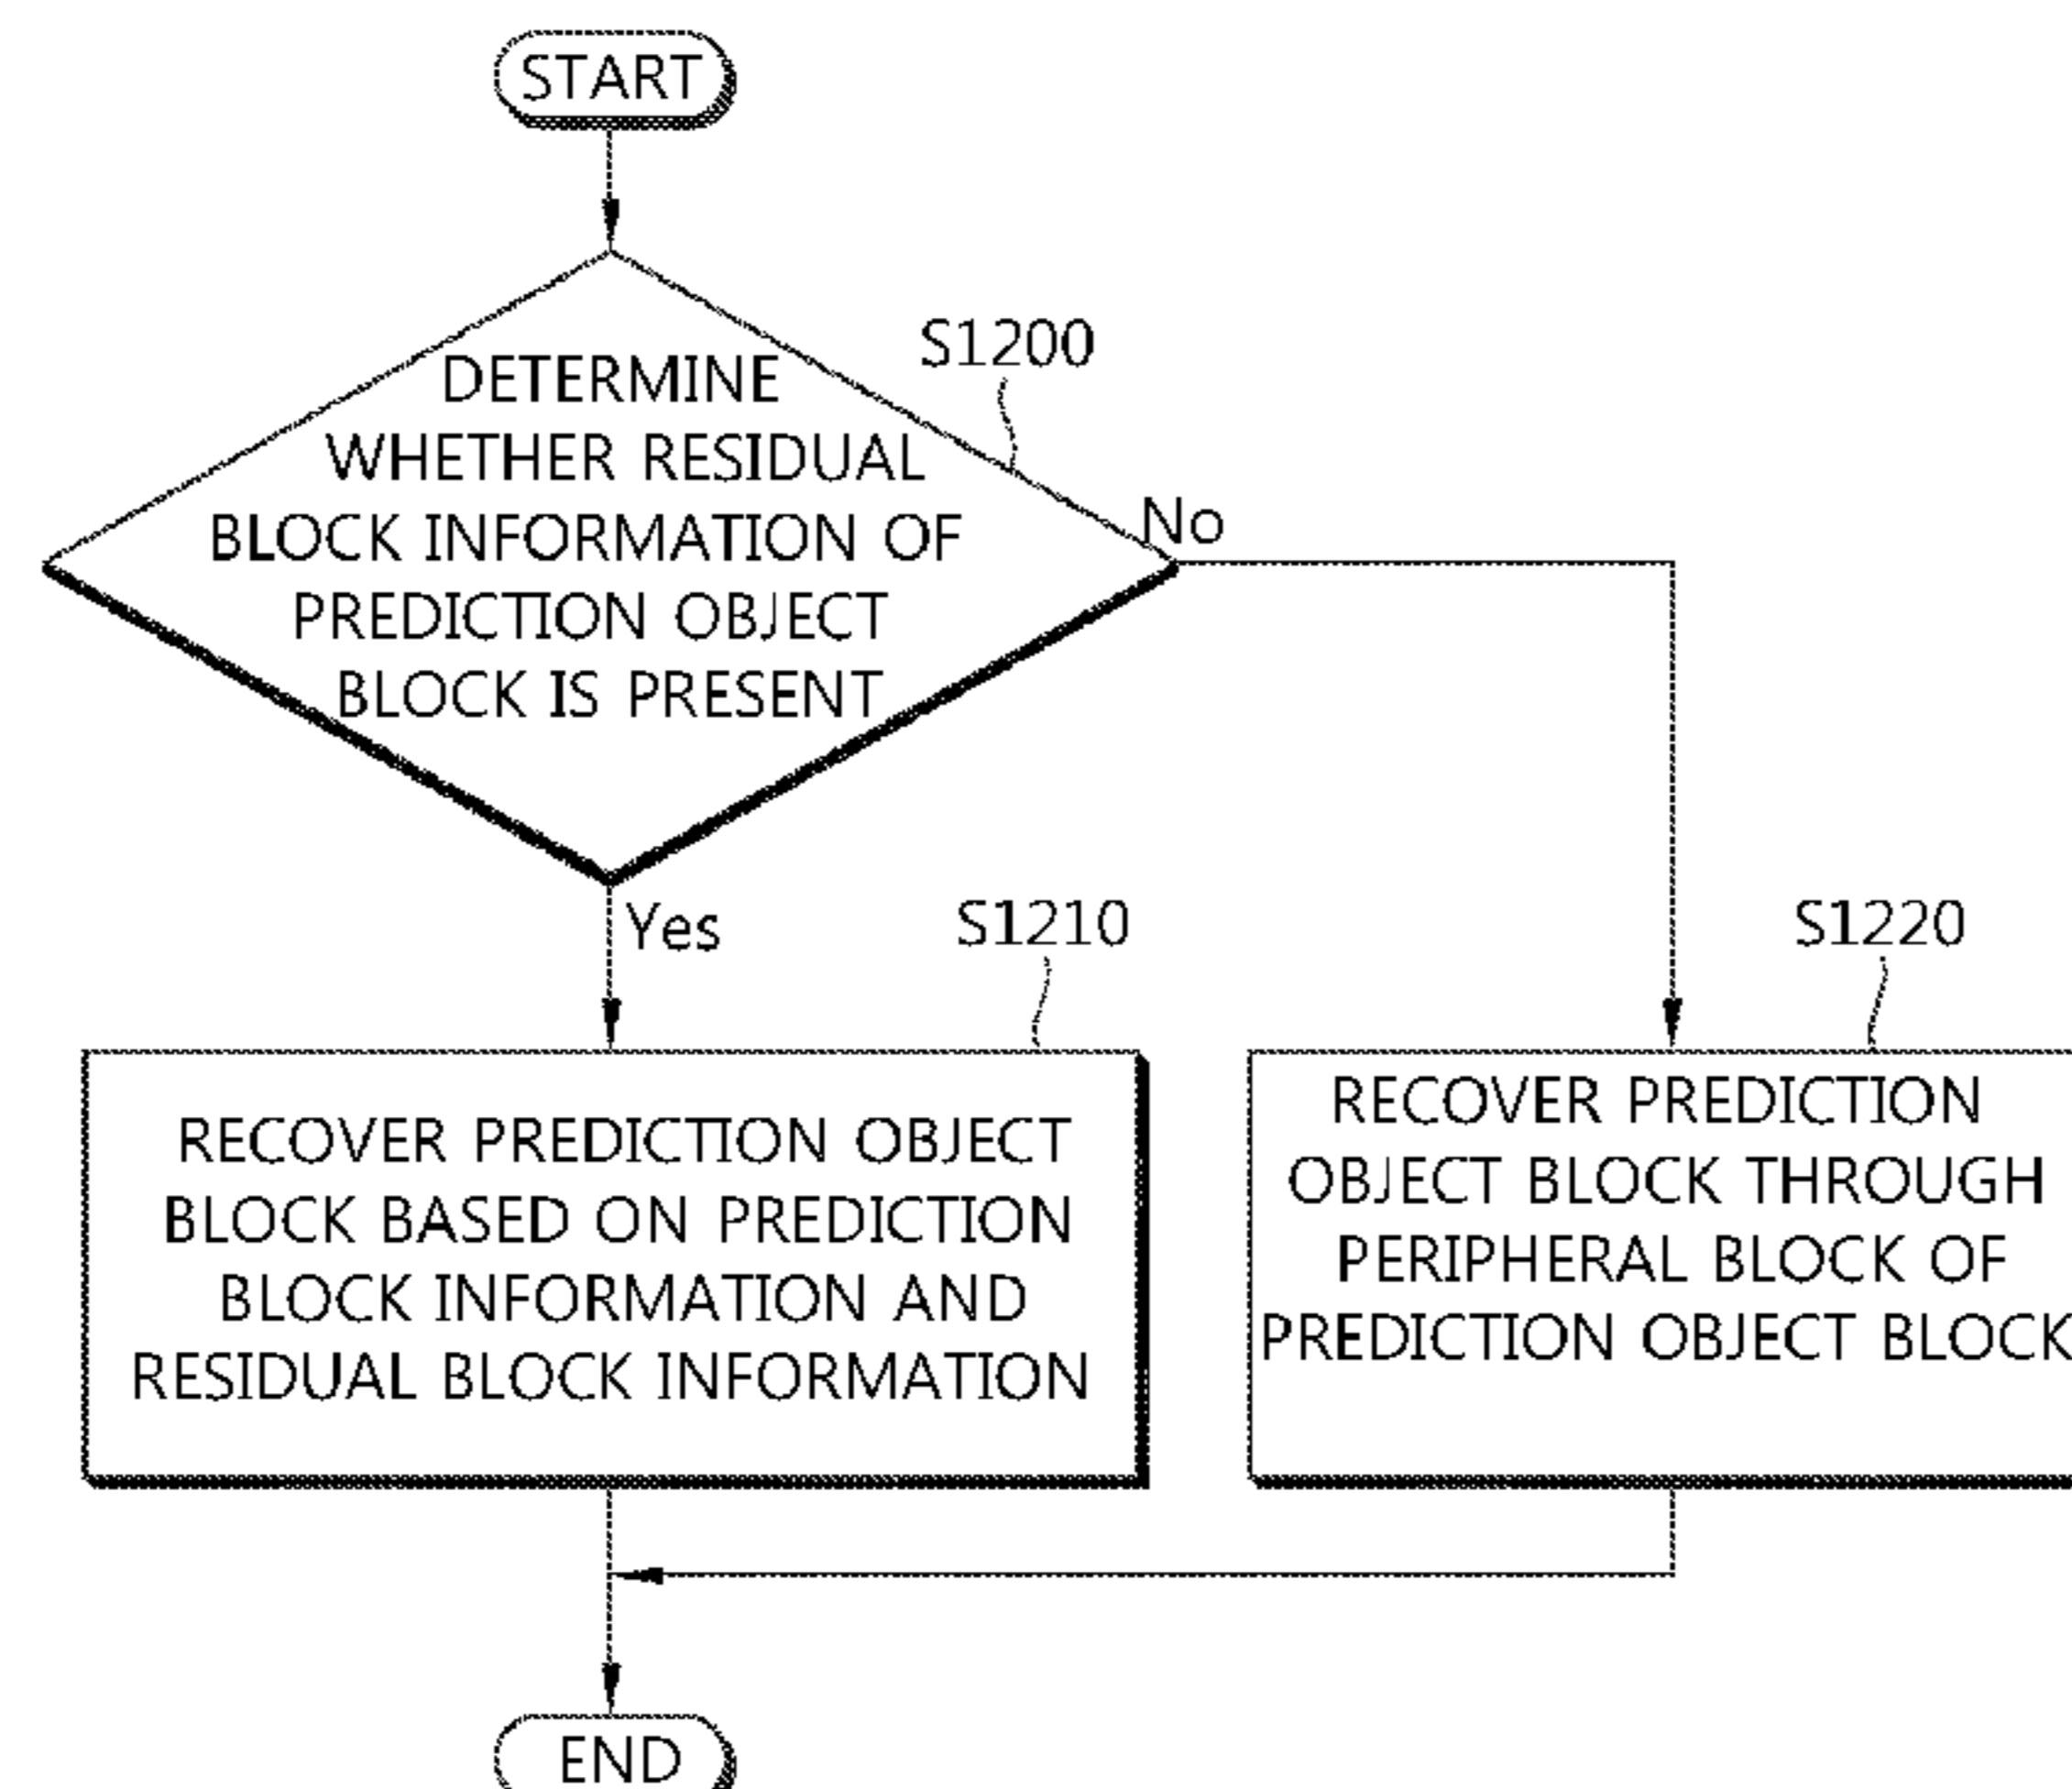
START

S1200

DETERMINE WHETHER RESIDUAL BLOCK INFORMATION OF PREDICTION OBJECT BLOCK IS PRESENT

No

Yes

S1210

RECOVER PREDICTION OBJECT BLOCK BASED ON PREDICTION BLOCK INFORMATION AND RESIDUAL BLOCK INFORMATION

S1220

RECOVER PREDICTION OBJECT BLOCK THROUGH PERIPHERAL BLOCK OF PREDICTION OBJECT BLOCK

END